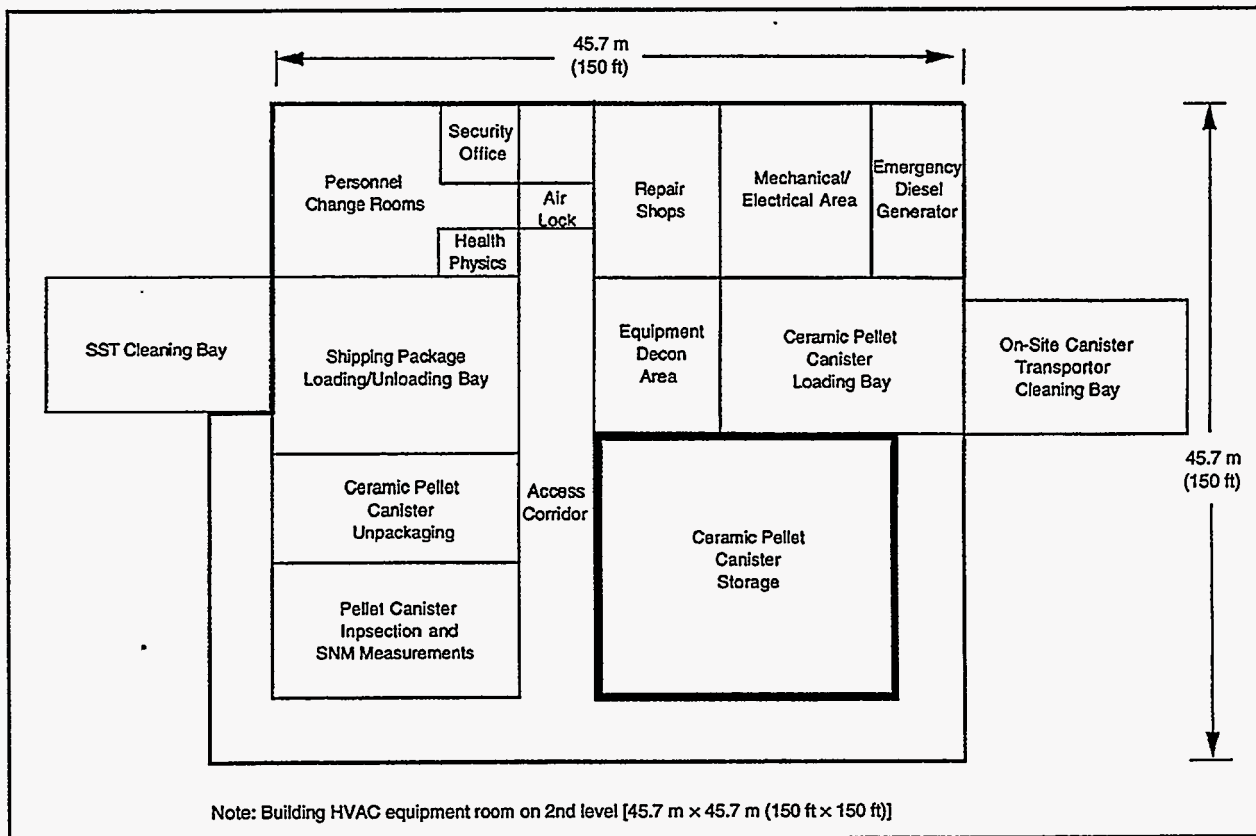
45.7 m
(150 ft)

Security Office

Personnel Change Rooms

Air Lock

Health Physics

Repair Shops

Mechanical/ Electrical Area

Emergency Diesel Generator

SST Cleaning Bay

Shipping Package Loading/Unloading Bay

Equipment Decon Area

Ceramic Pellet Canister Loading Bay

On-Site Canister Transportor Cleaning Bay

45.7 m
(150 ft)

Ceramic Pellet Canister Unpackaging

Access Corridor

Ceramic Pellet Canister Storage

Pellet Canister Inpsection and SNM Measurements

Note: Building HVAC equipment room on 2nd level [45.7 m × 45.7 m (150 ft × 150 ft)]